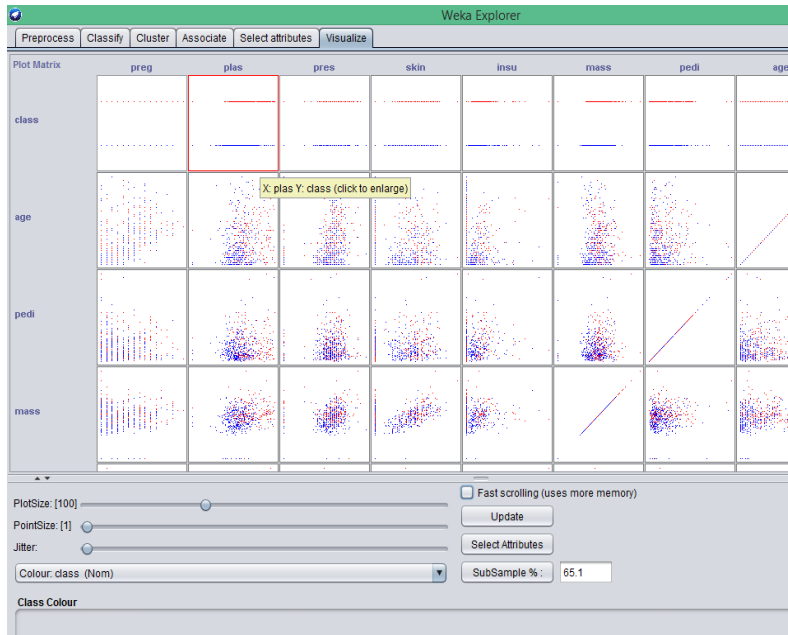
Weka Explorer

Preprocess | Classify | Cluster | Associate | Select attributes | Visualize

Plot Matrix | preg | plas | pres | skin | insu | mass | pedi | age

class

age

pedi

mass

X: plas Y: class (click to enlarge)

PlotSize: [100]

PointSize: [1]

Jitter:

Colour: class (Nom)

Fast scrolling (uses more memory)

Update

Select Attributes

SubSample % : 65.1

Class Colour